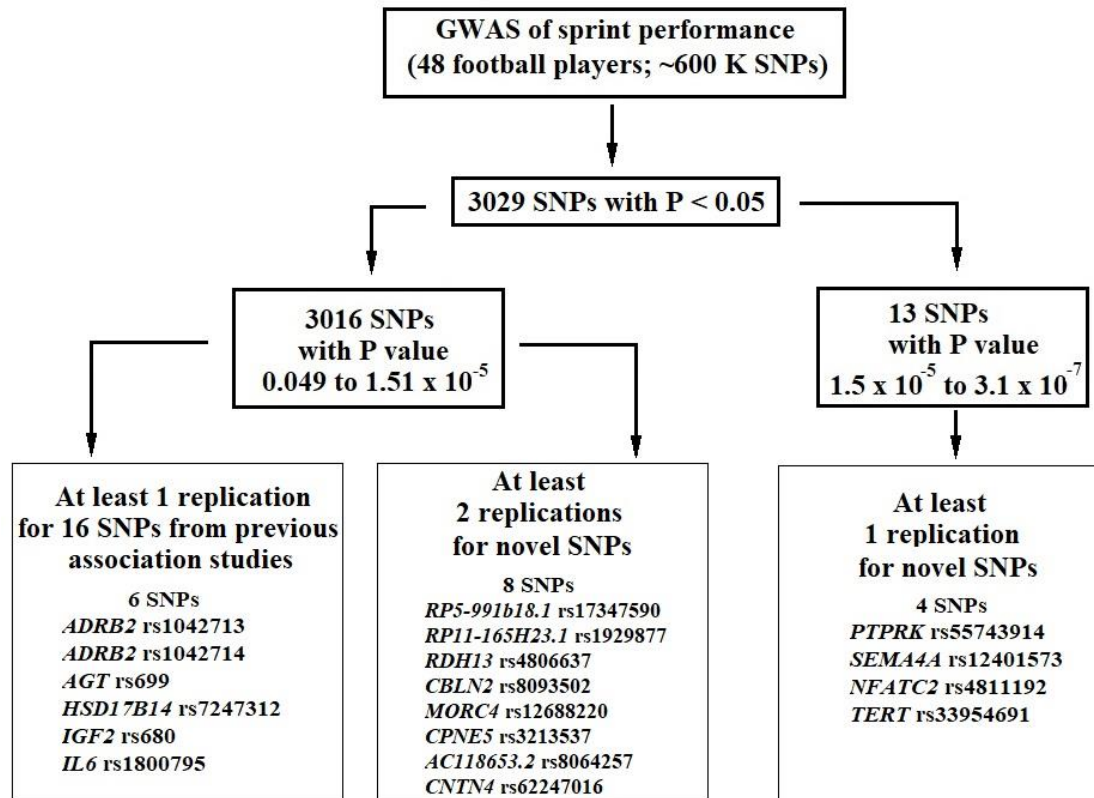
GWAS of sprint performance
(48 football players; ~600 K SNPs)

3029 SNPs with P < 0.05

3016 SNPs
with P value
0.049 to 1.51 x $10^{-5}$

13 SNPs
with P value
1.5 x $10^{-5}$ to 3.1 x $10^{-7}$

At least 1 replication
for 16 SNPs from previous
association studies

6 SNPs
ADRB2 rs1042713
ADRB2 rs1042714
AGT rs699
HSD17B14 rs7247312
IGF2 rs680
IL6 rs1800795

At least
2 replications
for novel SNPs

8 SNPs
RP5-991b18.1 rs17347590
RP11-165H23.1 rs1929877
RDH13 rs4806637
CBLN2 rs8093502
MORC4 rs12688220
CPNE5 rs3213537
AC118653.2 rs8064257
CNTN4 rs62247016

At least
1 replication
for novel SNPs

4 SNPs
PTPRK rs55743914
SEMA4A rs12401573
NFATC2 rs4811192
TERT rs33954691